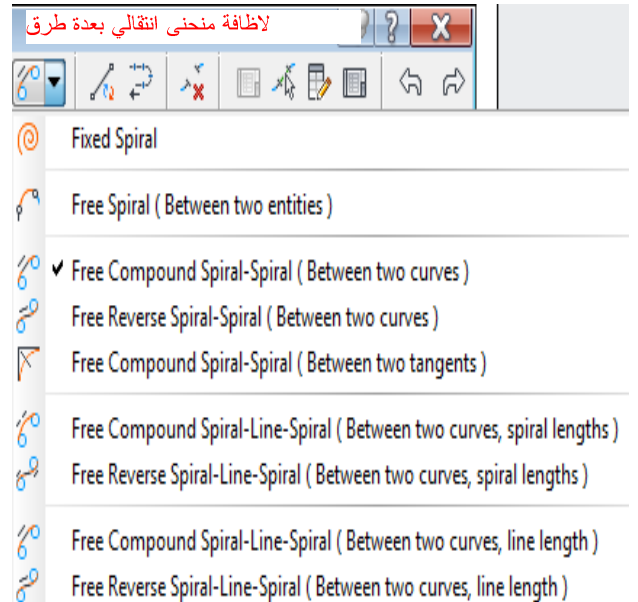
لاظافة منحنى انتقالي بعدة طرق

Fixed Spiral

Free Spiral ( Between two entities )

Free Compound Spiral-Spiral ( Between two curves )

Free Reverse Spiral-Spiral ( Between two curves )

Free Compound Spiral-Spiral ( Between two tangents )

Free Compound Spiral-Line-Spiral ( Between two curves, spiral lengths )

Free Reverse Spiral-Line-Spiral ( Between two curves, spiral lengths )

Free Compound Spiral-Line-Spiral ( Between two curves, line length )

Free Reverse Spiral-Line-Spiral ( Between two curves, line length )